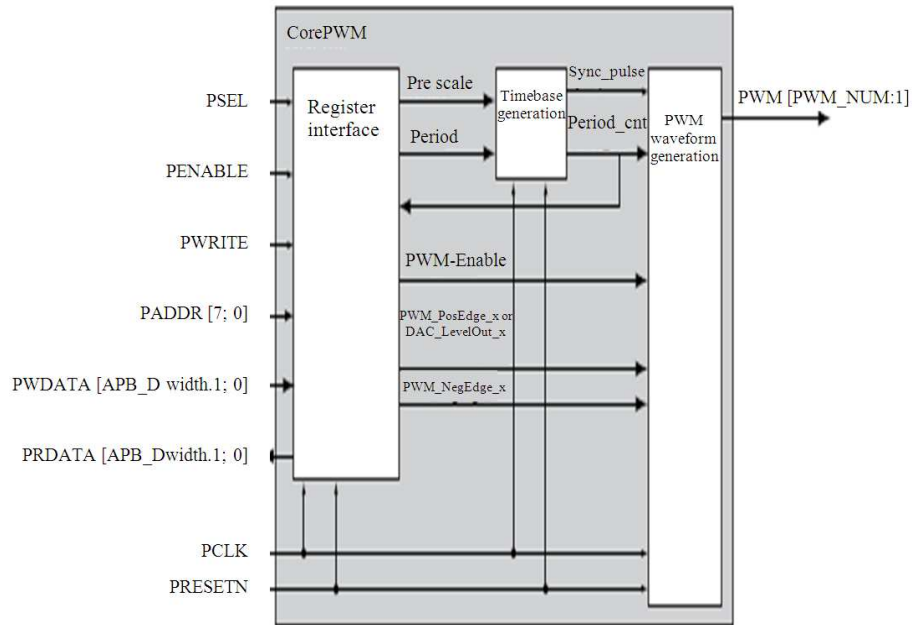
CorePWM

PSEL

PENABLE

PWRITE

PADDR [7; 0]

PWDATA [APB_D width.1; 0]

PRDATA [APB_Dwidth.1; 0]

Register interface

Pre scale

Period

Timebase generation

Sync_pulse

Period_cnt

PWM waveform generation

PWM [PWM_NUM:1]

PWM-Enable

PWM_PosEdge_x or DAC_LevelOut_x

PWM_NegEdge_x

PCLK

PRESETN